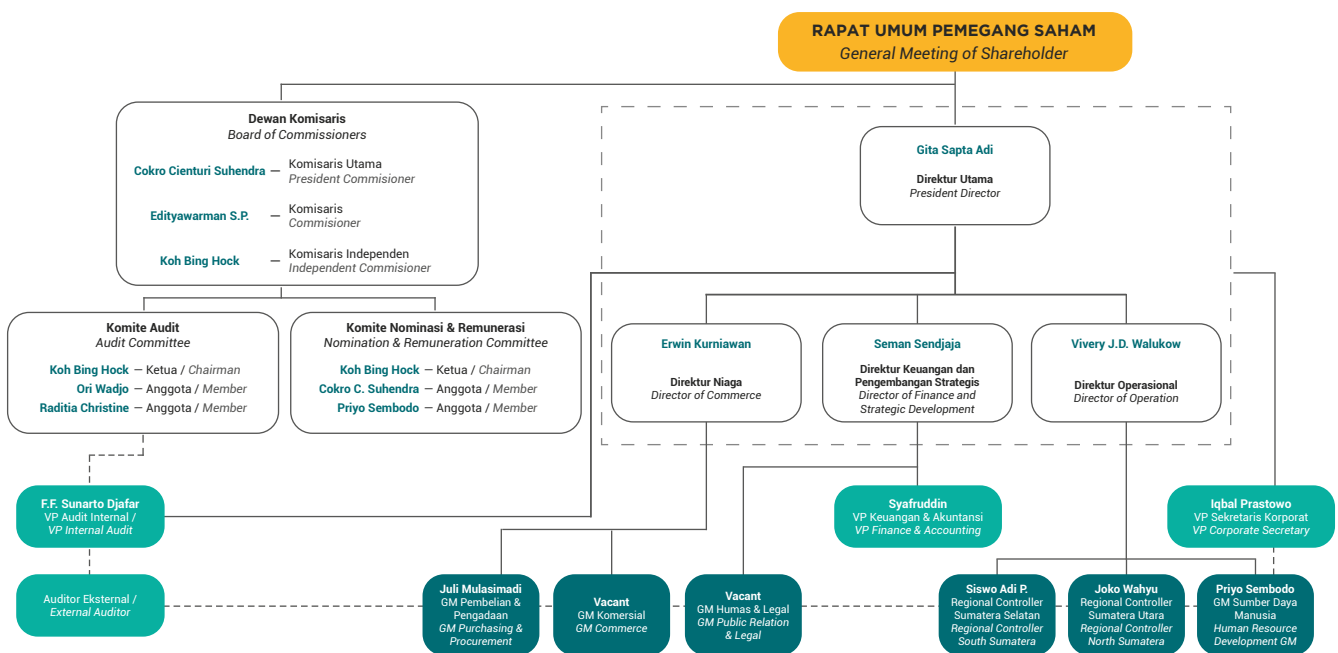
RAPAT UMUM PEMEGANG SAHAM
General Meeting of Shareholder

Dewan Komisaris
Board of Commissioners

Cokro Cienturi Suhendra — Komisaris Utama
President Commisioner

Edityawarman S.P. — Komisaris
Commisioner

Koh Bing Hock — Komisaris Independen
Independent Commisioner

Komite Audit
Audit Committee

Koh Bing Hock — Ketua / Chairman
Ori Wadjo — Anggota / Member
Raditia Christine — Anggota / Member

Komite Nominasi & Remunerasi
Nomination & Remuneration Committee

Koh Bing Hock — Ketua / Chairman
Cokro C. Suhendra — Anggota / Member
Priyo Sembodo — Anggota / Member

Gita Sapta Adi
Direktur Utama
President Director

Erwin Kurniawan
Direktur Niaga
Director of Commerce

Seman Sendjaja
Direktur Keuangan dan Pengembangan Strategis
Director of Finance and Strategic Development

Vivery J.D. Walukow
Direktur Operasional
Director of Operation

F.F. Sunarto Djafar
VP Audit Internal /
VP Internal Audit

Syafruddin
VP Keuangan & Akuntansi
VP Finance & Accounting

Iqbal Prastowo
VP Sekretaris Korporat
VP Corporate Secretary

Auditor Eksternal /
External Auditor

Juli Mulasimadi
GM Pembelian & Pengadaan
GM Purchasing & Procurement

Vacant
GM Komersial
GM Commerce

Vacant
GM Humas & Legal
GM Public Relation & Legal

Siswo Adi P.
Regional Controller Sumatera Selatan
Regional Controller South Sumatera

Joko Wahyu
Regional Controller Sumatera Utara
Regional Controller North Sumatera

Priyo Sembodo
GM Sumber Daya Manusia
Human Resource Development GM